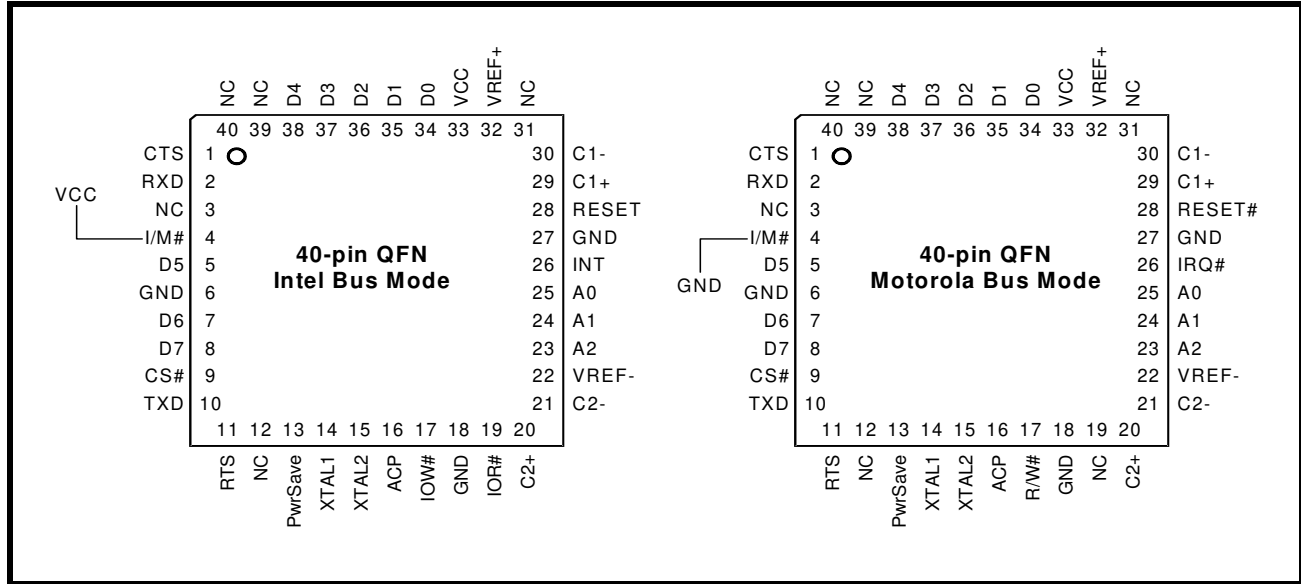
NC NC D4 D3 D2 D1 D0 VCC VREF+ NC
40 39 38 37 36 35 34 33 32 31

CTS 1
RXD 2
VCC
NC 3
I/M# 4
D5 5
GND 6
D6 7
D7 8
CS# 9
TXD 10

30 C1-
29 C1+
28 RESET
27 GND
26 INT
25 A0
24 A1
23 A2
22 VREF-
21 C2-

40-pin QFN
Intel Bus Mode

11 12 13 14 15 16 17 18 19 20
RTS NC PwrSave XTAL1 XTAL2 ACP IOW# GND IOR# C2+

NC NC D4 D3 D2 D1 D0 VCC VREF+ NC
40 39 38 37 36 35 34 33 32 31

CTS 1
RXD 2
NC 3
I/M# 4
D5 5
GND
GND 6
D6 7
D7 8
CS# 9
TXD 10

30 C1-
29 C1+
28 RESET#
27 GND
26 IRQ#
25 A0
24 A1
23 A2
22 VREF-
21 C2-

40-pin QFN
Motorola Bus Mode

11 12 13 14 15 16 17 18 19 20
RTS NC PwrSave XTAL1 XTAL2 ACP R/W# GND NC C2+